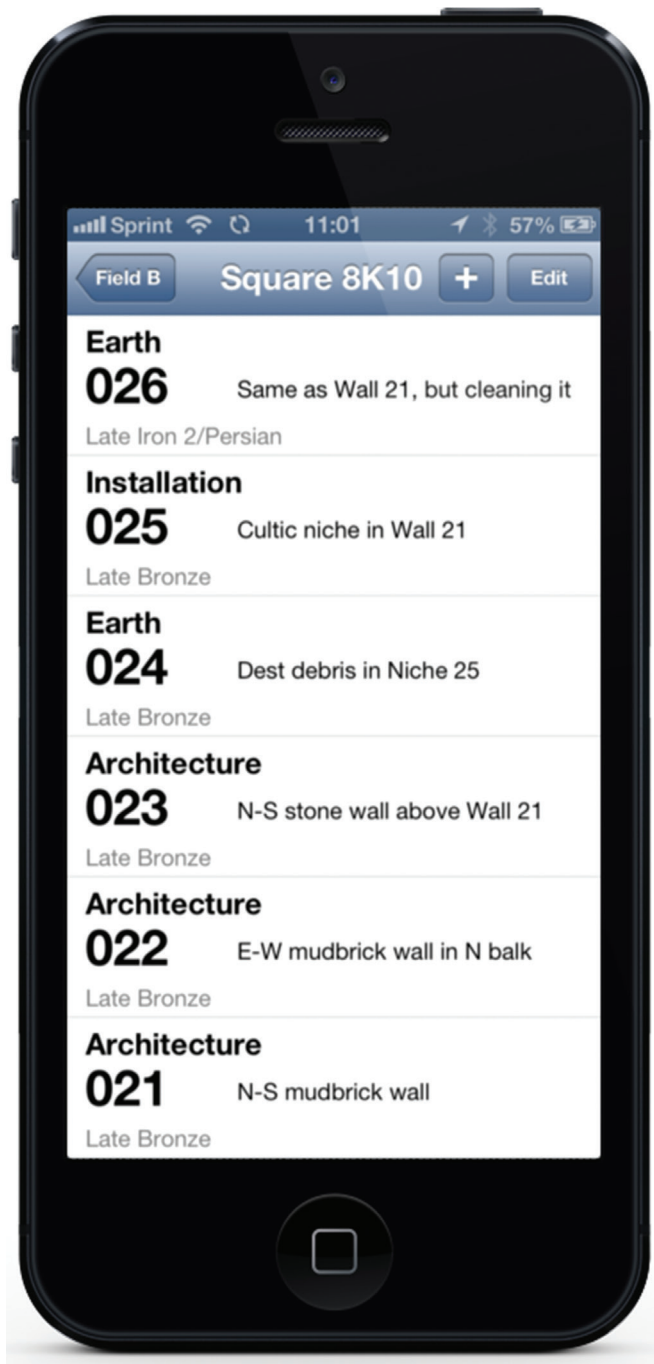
Sprint 11:01 57%

Field B Square 8K10 + Edit

Earth
026 Same as Wall 21, but cleaning it
Late Iron 2/Persian

Installation
025 Cultic niche in Wall 21
Late Bronze

Earth
024 Dest debris in Niche 25
Late Bronze

Architecture
023 N-S stone wall above Wall 21
Late Bronze

Architecture
022 E-W mudbrick wall in N balk
Late Bronze

Architecture
021 N-S mudbrick wall
Late Bronze